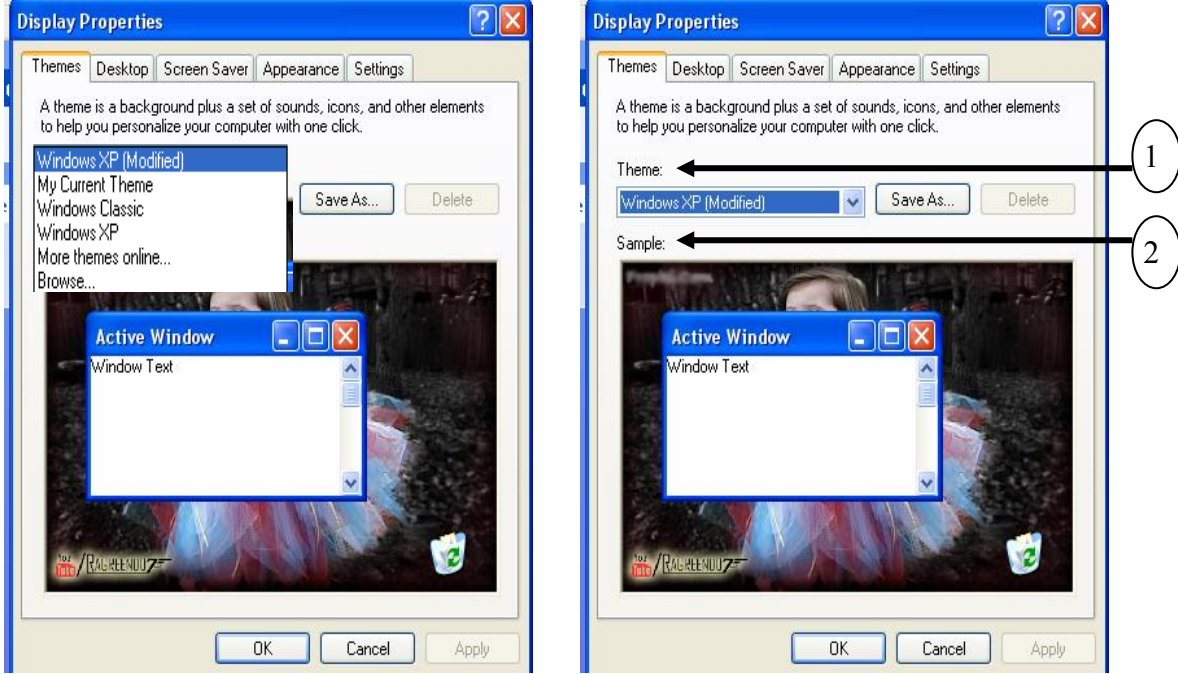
Display Properties

Themes | Desktop | Screen Saver | Appearance | Settings

A theme is a background plus a set of sounds, icons, and other elements to help you personalize your computer with one click.

Windows XP (Modified)
My Current Theme
Windows Classic
Windows XP
More themes online...
Browse...

Save As... | Delete

Active Window

Window Text

You Tube /RAGREENOO7

OK | Cancel | Apply

Display Properties

Themes | Desktop | Screen Saver | Appearance | Settings

A theme is a background plus a set of sounds, icons, and other elements to help you personalize your computer with one click.

Theme:

1

Windows XP (Modified)

Save As... | Delete

Sample:

2

Active Window

Window Text

You Tube /RAGREENOO7

OK | Cancel | Apply